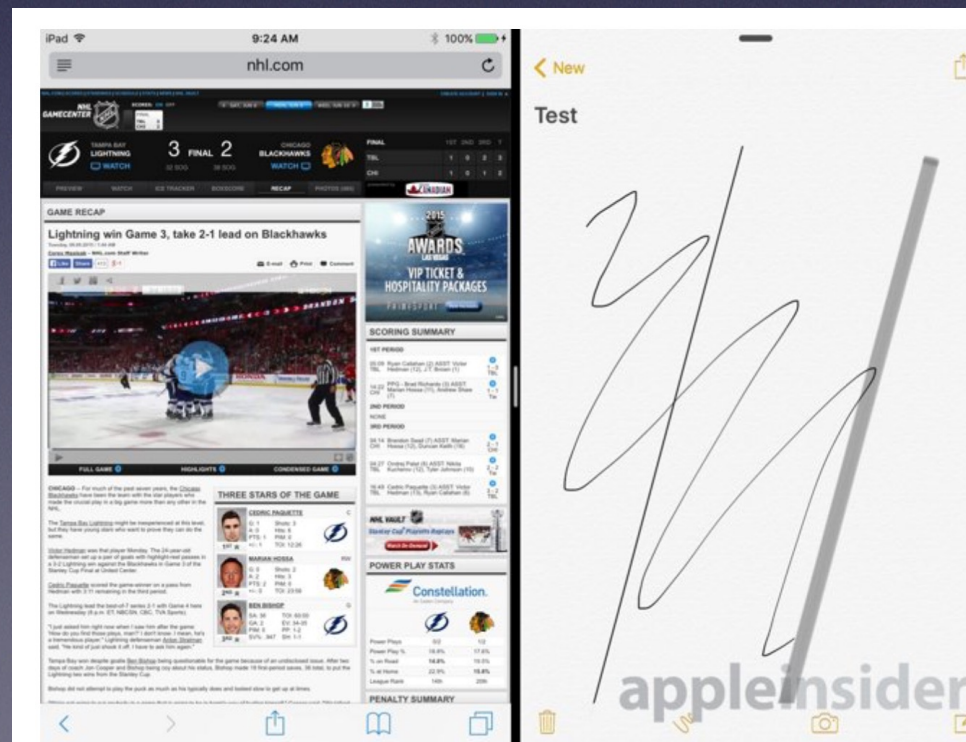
iPad 9:24 AM 100%

nhl.com

GAMECENTER

TAMPA BAY LIGHTNING 3 FINAL 2 CHICAGO BLACKHAWKS

WATCH 32 SOG 36 SOG WATCH

FINAL 1ST 2ND 3RD T

TBL 1 0 2 3

CHI 1 0 1 2

PREVIEW WATCH ICE TRACKER BOXSCORE RECAP PHOTOS

GAME RECAP

Lightning win Game 3, take 2-1 lead on Blackhawks

Corey Masisak - NHL.com Staff Writer

E-mail Print Comment

FULL GAME HIGHLIGHTS CONDENSED GAME

2015 AWARDS LAS VEGAS

VIP TICKET & HOSPITALITY PACKAGES

SCORING SUMMARY

1ST PERIOD

2ND PERIOD

NONE

3RD PERIOD

THREE STARS OF THE GAME

CEDRIC PAQUETTE

MARIAN HOSSA

BEN BISHOP

POWER PLAY STATS

Constellation.

PENALTY SUMMARY

New

Test

appleinsider